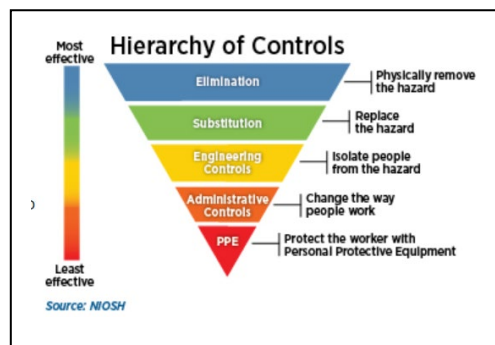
Hierarchy of Controls

Most effective

Least effective

Elimination — Physically remove the hazard

Substitution — Replace the hazard

Engineering Controls — Isolate people from the hazard

Administrative Controls — Change the way people work

PPE — Protect the worker with Personal Protective Equipment

Source: NIOSH